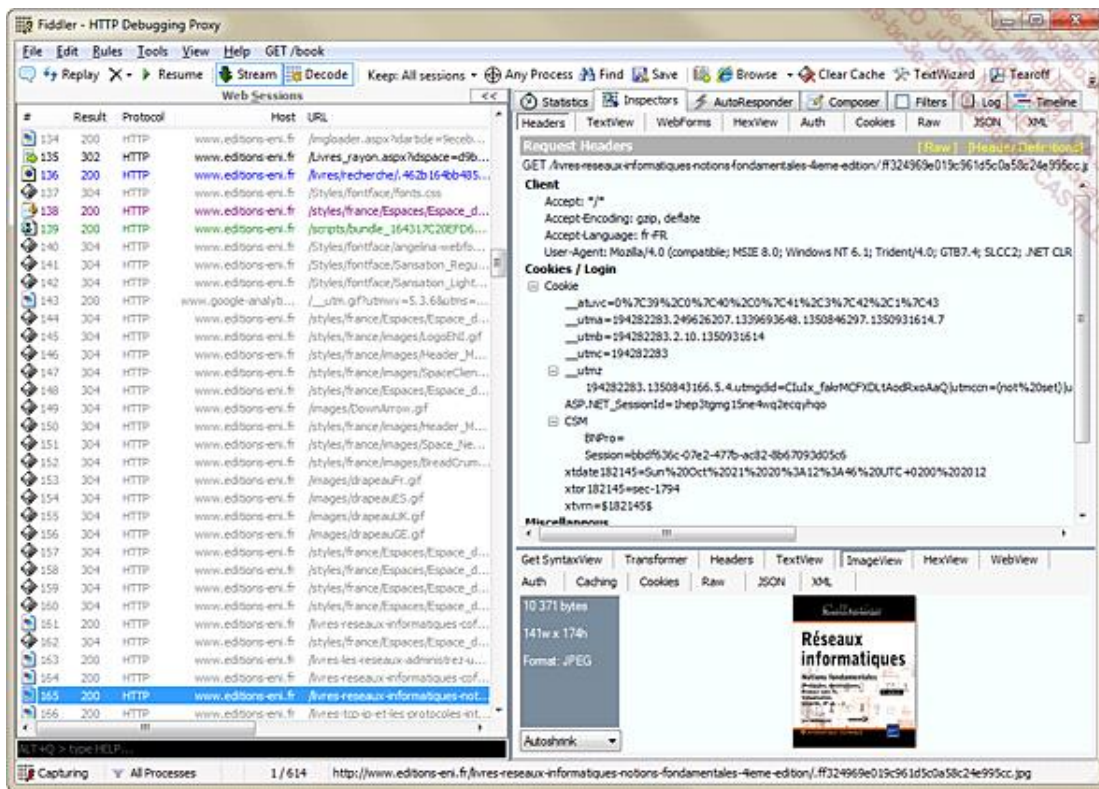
Fiddler - HTTP Debugging Proxy

File Edit Rules Tools View Help GET /book

Replay X Resume Stream Decode Keep: All sessions Any Process Find Save Browse Clear Cache TextWizard Tearoff

Web Sessions <<

| # | Result | Protocol | Host | URL |
|---|---|---|---|---|
| 134 | 200 | HTTP | www.editions-eni.fr | /imgloader.aspx?idarticle=9eceb... |
| 135 | 302 | HTTP | www.editions-eni.fr | /Livres_rayon.aspx?idspace=d9b... |
| 136 | 200 | HTTP | www.editions-eni.fr | /livres/recherche/.462b164bb485... |
| 137 | 304 | HTTP | www.editions-eni.fr | /Styles/fontface/fonts.css |
| 138 | 200 | HTTP | www.editions-eni.fr | /styles/france/Espaces/Espace_d... |
| 139 | 200 | HTTP | www.editions-eni.fr | /scripts/bundle_164317C20EFD6... |
| 140 | 304 | HTTP | www.editions-eni.fr | /Styles/fontface/angelina-webfo... |
| 141 | 304 | HTTP | www.editions-eni.fr | /Styles/fontface/Sansation_Regu... |
| 142 | 304 | HTTP | www.editions-eni.fr | /Styles/fontface/Sansation_Light... |
| 143 | 200 | HTTP | www.google-analyt... | /__utm.gif?utmwv=5.3.6&utms=... |
| 144 | 304 | HTTP | www.editions-eni.fr | /styles/france/Espaces/Espace_d... |
| 145 | 304 | HTTP | www.editions-eni.fr | /styles/france/images/LogoENI.gif |
| 146 | 304 | HTTP | www.editions-eni.fr | /styles/france/images/Header_M... |
| 147 | 304 | HTTP | www.editions-eni.fr | /styles/france/images/SpaceClien... |
| 148 | 304 | HTTP | www.editions-eni.fr | /styles/france/Espaces/Espace_d... |
| 149 | 304 | HTTP | www.editions-eni.fr | /images/DownArrow.gif |
| 150 | 304 | HTTP | www.editions-eni.fr | /styles/france/images/Header_M... |
| 151 | 304 | HTTP | www.editions-eni.fr | /styles/france/images/Space_Ne... |
| 152 | 304 | HTTP | www.editions-eni.fr | /styles/france/images/BreadCrum... |
| 153 | 304 | HTTP | www.editions-eni.fr | /images/drapeauFr.gif |
| 154 | 304 | HTTP | www.editions-eni.fr | /images/drapeauES.gif |
| 155 | 304 | HTTP | www.editions-eni.fr | /images/drapeauUK.gif |
| 156 | 304 | HTTP | www.editions-eni.fr | /images/drapeauGE.gif |
| 157 | 304 | HTTP | www.editions-eni.fr | /styles/france/Espaces/Espace_d... |
| 158 | 304 | HTTP | www.editions-eni.fr | /styles/france/Espaces/Espace_d... |
| 159 | 304 | HTTP | www.editions-eni.fr | /styles/france/Espaces/Espace_d... |
| 160 | 304 | HTTP | www.editions-eni.fr | /styles/france/Espaces/Espace_d... |
| 161 | 200 | HTTP | www.editions-eni.fr | /livres-reseaux-informatiques-cof... |
| 162 | 304 | HTTP | www.editions-eni.fr | /styles/france/Espaces/Espace_d... |
| 163 | 200 | HTTP | www.editions-eni.fr | /livres-les-reseaux-administrez-u... |
| 164 | 200 | HTTP | www.editions-eni.fr | /livres-reseaux-informatiques-cof... |
| 165 | 200 | HTTP | www.editions-eni.fr | /livres-reseaux-informatiques-not... |
| 166 | 200 | HTTP | www.editions-eni.fr | /livres-tcp-ip-et-les-protocoles-int... |

ALT+Q > type HELP...

Statistics Inspectors AutoResponder Composer Filters Log Timeline

Headers TextView WebForms HexView Auth Cookies Raw JSON XML

Request Headers [Raw] [Header Definitions]

GET /livres-reseaux-informatiques-notions-fondamentales-4ieme-edition/.ff324969e019c961d5c0a58c24e995cc.j

Client
Accept: */*
Accept-Encoding: gzip, deflate
Accept-Language: fr-FR
User-Agent: Mozilla/4.0 (compatible; MSIE 8.0; Windows NT 6.1; Trident/4.0; GTB7.4; SLCC2; .NET CLR

Cookies / Login
Cookie
__atuvc=0%7C39%2C0%7C40%2C0%7C41%2C3%7C42%2C1%7C43
__utma=194282283.249626207.1339693648.1350846297.1350931614.7
__utmb=194282283.2.10.1350931614
__utmc=194282283
__utmz
194282283.1350843166.5.4.utmgclid=CIuIx_fakrMCFXDLtAodRxoAaQ|utmccn=(not%20set)|u
ASP.NET_SessionId=1hep3tgmg15ne4wq2ecqyhqo
CSM
BNPro=
Session=bbdf636c-07e2-477b-ac82-8b67093d05c6
xtdate182145=Sun%20Oct%2021%2020%3A12%3A46%20UTC+0200%202012
xtor182145=sec-1794
xtvrn=$182145$
Miscellaneous

Get SyntaxView Transformer Headers TextView ImageView HexView WebView
Auth Caching Cookies Raw JSON XML

10 371 bytes
141w x 174h
Format: JPEG

Collection
Réseaux informatiques
Notions fondamentales

Autoshrink

Capturing All Processes 1/614 http://www.editions-eni.fr/livres-reseaux-informatiques-notions-fondamentales-4ieme-edition/.ff324969e019c961d5c0a58c24e995cc.jpg